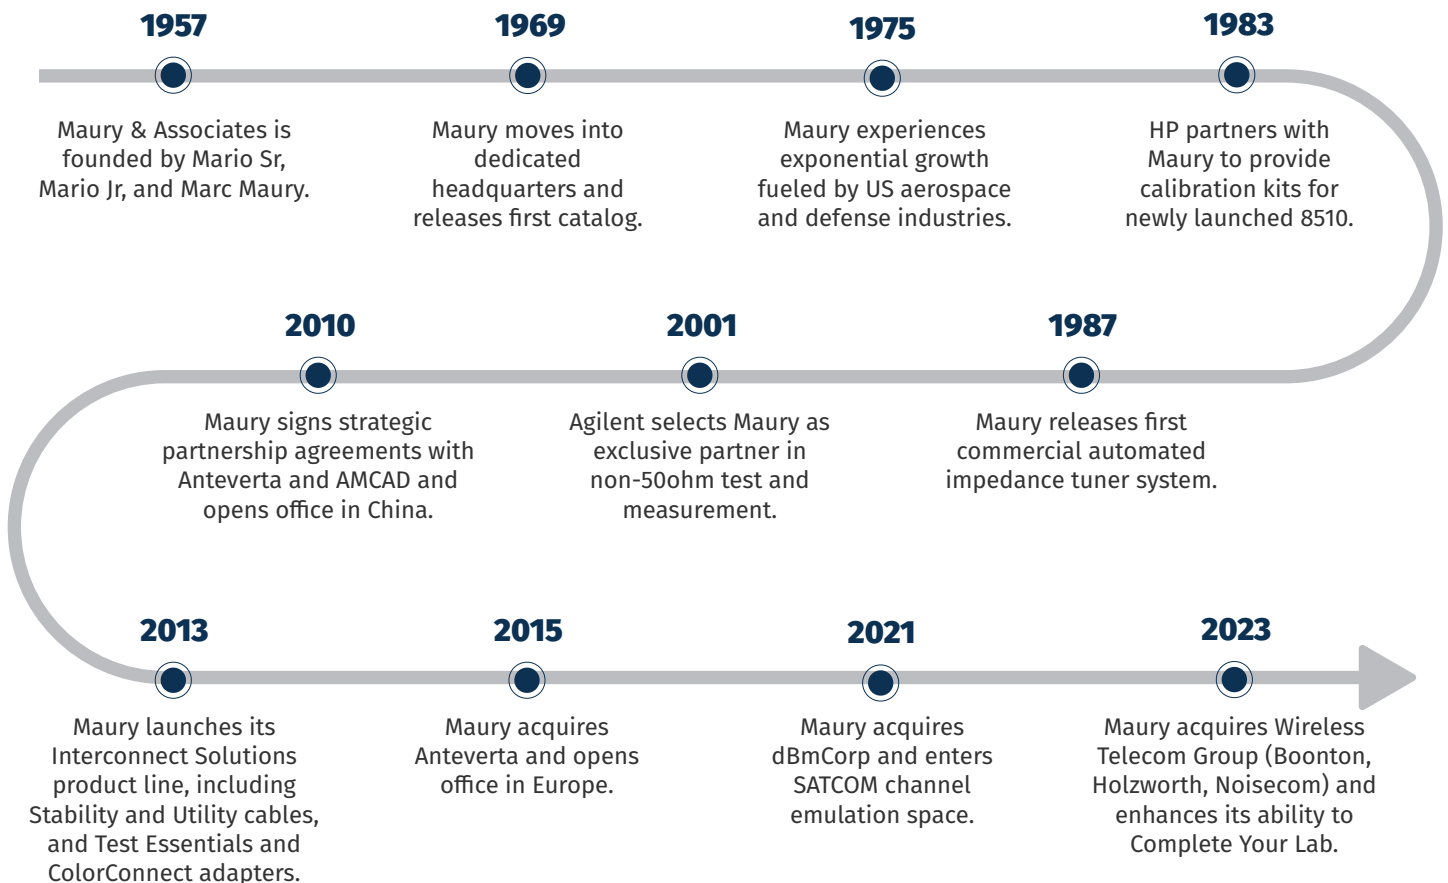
1957

Maury & Associates is founded by Mario Sr, Mario Jr, and Marc Maury.

1969

Maury moves into dedicated headquarters and releases first catalog.

1975

Maury experiences exponential growth fueled by US aerospace and defense industries.

1983

HP partners with Maury to provide calibration kits for newly launched 8510.

1987

Maury releases first commercial automated impedance tuner system.

2001

Agilent selects Maury as exclusive partner in non-50ohm test and measurement.

2010

Maury signs strategic partnership agreements with Anteverta and AMCAD and opens office in China.

2013

Maury launches its Interconnect Solutions product line, including Stability and Utility cables, and Test Essentials and ColorConnect adapters.

2015

Maury acquires Anteverta and opens office in Europe.

2021

Maury acquires dBmCorp and enters SATCOM channel emulation space.

2023

Maury acquires Wireless Telecom Group (Boonton, Holzworth, Noisecom) and enhances its ability to Complete Your Lab.